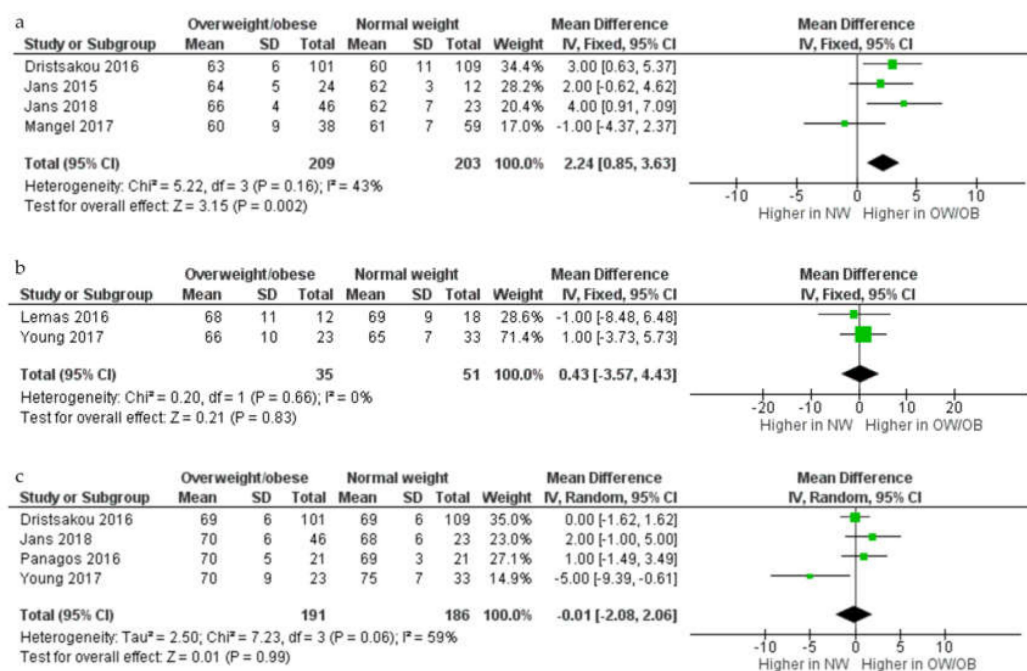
a

| Study or Subgroup | Overweight/obese Mean | SD | Total | Normal weight Mean | SD | Total | Weight | Mean Difference IV, Fixed, 95% CI |
|---|---|---|---|---|---|---|---|---|
| Dristsakou 2016 | 63 | 6 | 101 | 60 | 11 | 109 | 34.4% | 3.00 [0.63, 5.37] |
| Jans 2015 | 64 | 5 | 24 | 62 | 3 | 12 | 28.2% | 2.00 [-0.62, 4.62] |
| Jans 2018 | 66 | 4 | 46 | 62 | 7 | 23 | 20.4% | 4.00 [0.91, 7.09] |
| Mangel 2017 | 60 | 9 | 38 | 61 | 7 | 59 | 17.0% | -1.00 [-4.37, 2.37] |
| Total (95% CI) | | | 209 | | | 203 | 100.0% | 2.24 [0.85, 3.63] |

Heterogeneity: Chi² = 5.22, df = 3 (P = 0.16); I² = 43%
Test for overall effect: Z = 3.15 (P = 0.002)

Mean Difference
IV, Fixed, 95% CI
-10 -5 0 5 10
Higher in NW Higher in OW/OB

b

| Study or Subgroup | Overweight/obese Mean | SD | Total | Normal weight Mean | SD | Total | Weight | Mean Difference IV, Fixed, 95% CI |
|---|---|---|---|---|---|---|---|---|
| Lemas 2016 | 68 | 11 | 12 | 69 | 9 | 18 | 28.6% | -1.00 [-8.48, 6.48] |
| Young 2017 | 66 | 10 | 23 | 65 | 7 | 33 | 71.4% | 1.00 [-3.73, 5.73] |
| Total (95% CI) | | | 35 | | | 51 | 100.0% | 0.43 [-3.57, 4.43] |

Heterogeneity: Chi² = 0.20, df = 1 (P = 0.66); I² = 0%
Test for overall effect: Z = 0.21 (P = 0.83)

Mean Difference
IV, Fixed, 95% CI
-20 -10 0 10 20
Higher in NW Higher in OW/OB

c

| Study or Subgroup | Overweight/obese Mean | SD | Total | Normal weight Mean | SD | Total | Weight | Mean Difference IV, Random, 95% CI |
|---|---|---|---|---|---|---|---|---|
| Dristsakou 2016 | 69 | 6 | 101 | 69 | 6 | 109 | 35.0% | 0.00 [-1.62, 1.62] |
| Jans 2018 | 70 | 6 | 46 | 68 | 6 | 23 | 23.0% | 2.00 [-1.00, 5.00] |
| Panagos 2016 | 70 | 5 | 21 | 69 | 3 | 21 | 27.1% | 1.00 [-1.49, 3.49] |
| Young 2017 | 70 | 9 | 23 | 75 | 7 | 33 | 14.9% | -5.00 [-9.39, -0.61] |
| Total (95% CI) | | | 191 | | | 186 | 100.0% | -0.01 [-2.08, 2.06] |

Heterogeneity: Tau² = 2.50; Chi² = 7.23, df = 3 (P = 0.06); I² = 59%
Test for overall effect: Z = 0.01 (P = 0.99)

Mean Difference
IV, Random, 95% CI
-10 -5 0 5 10
Higher in NW Higher in OW/OB